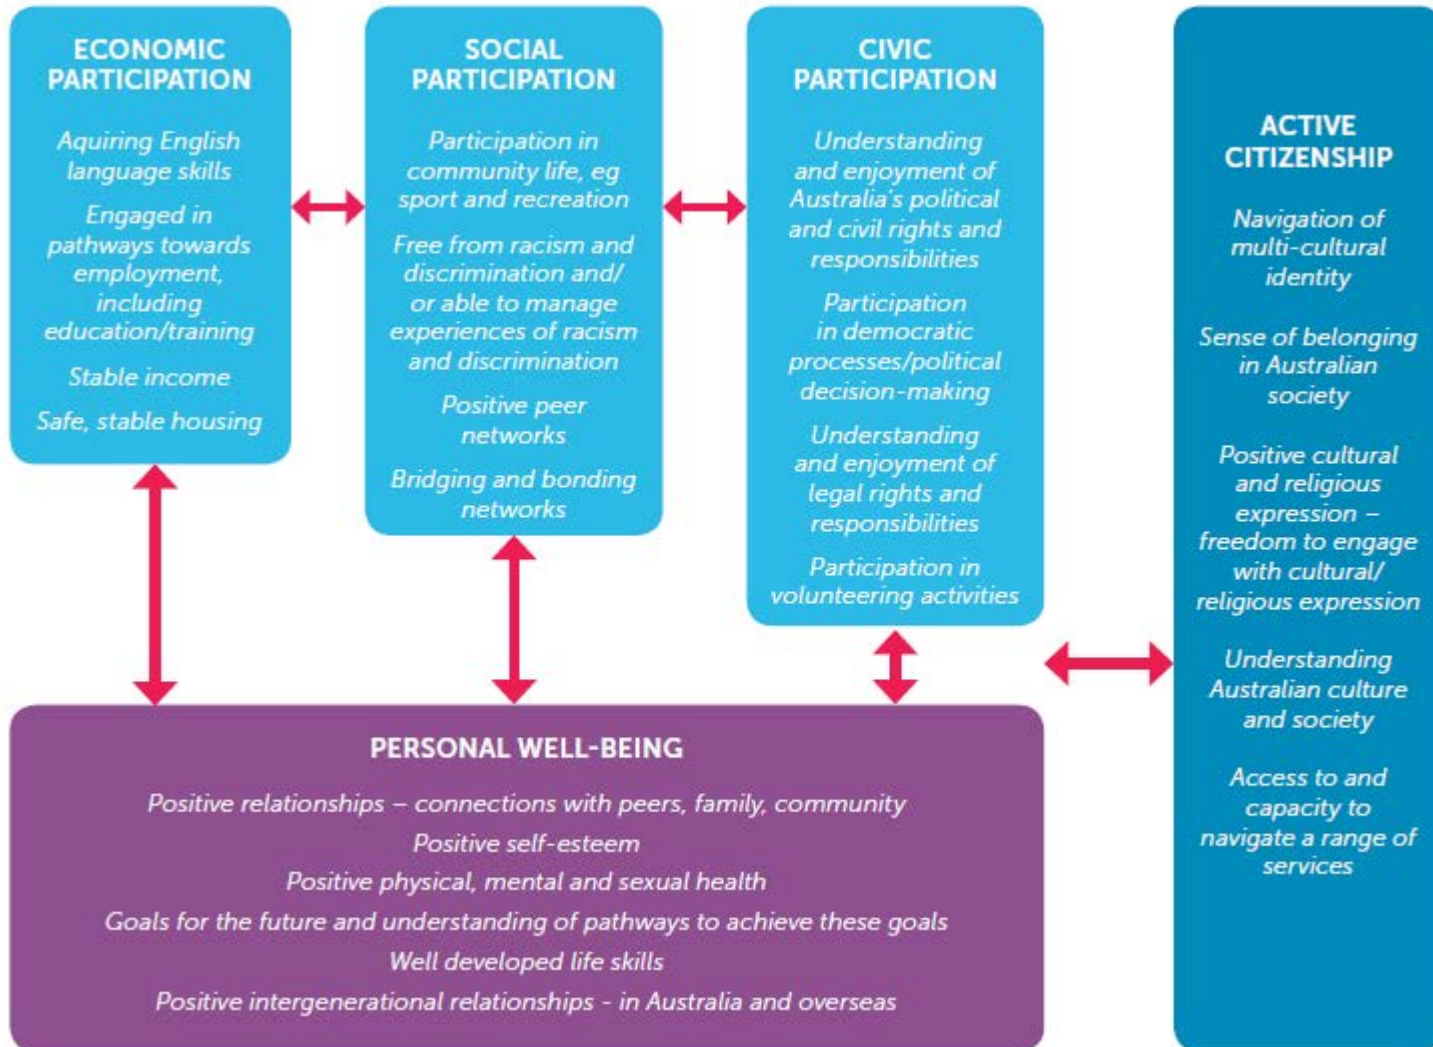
ECONOMIC PARTICIPATION

Aquiring English language skills

Engaged in pathways towards employment, including education/training

Stable income

Safe, stable housing

SOCIAL PARTICIPATION

Participation in community life, eg sport and recreation

Free from racism and discrimination and/ or able to manage experiences of racism and discrimination

Positive peer networks

Bridging and bonding networks

CIVIC PARTICIPATION

Understanding and enjoyment of Australia's political and civil rights and responsibilities

Participation in democratic processes/political decision-making

Understanding and enjoyment of legal rights and responsibilities

Participation in volunteering activities

ACTIVE CITIZENSHIP

Navigation of multi-cultural identity

Sense of belonging in Australian society

Positive cultural and religious expression – freedom to engage with cultural/ religious expression

Understanding Australian culture and society

Access to and capacity to navigate a range of services

PERSONAL WELL-BEING

Positive relationships – connections with peers, family, community

Positive self-esteem

Positive physical, mental and sexual health

Goals for the future and understanding of pathways to achieve these goals

Well developed life skills

Positive intergenerational relationships - in Australia and overseas